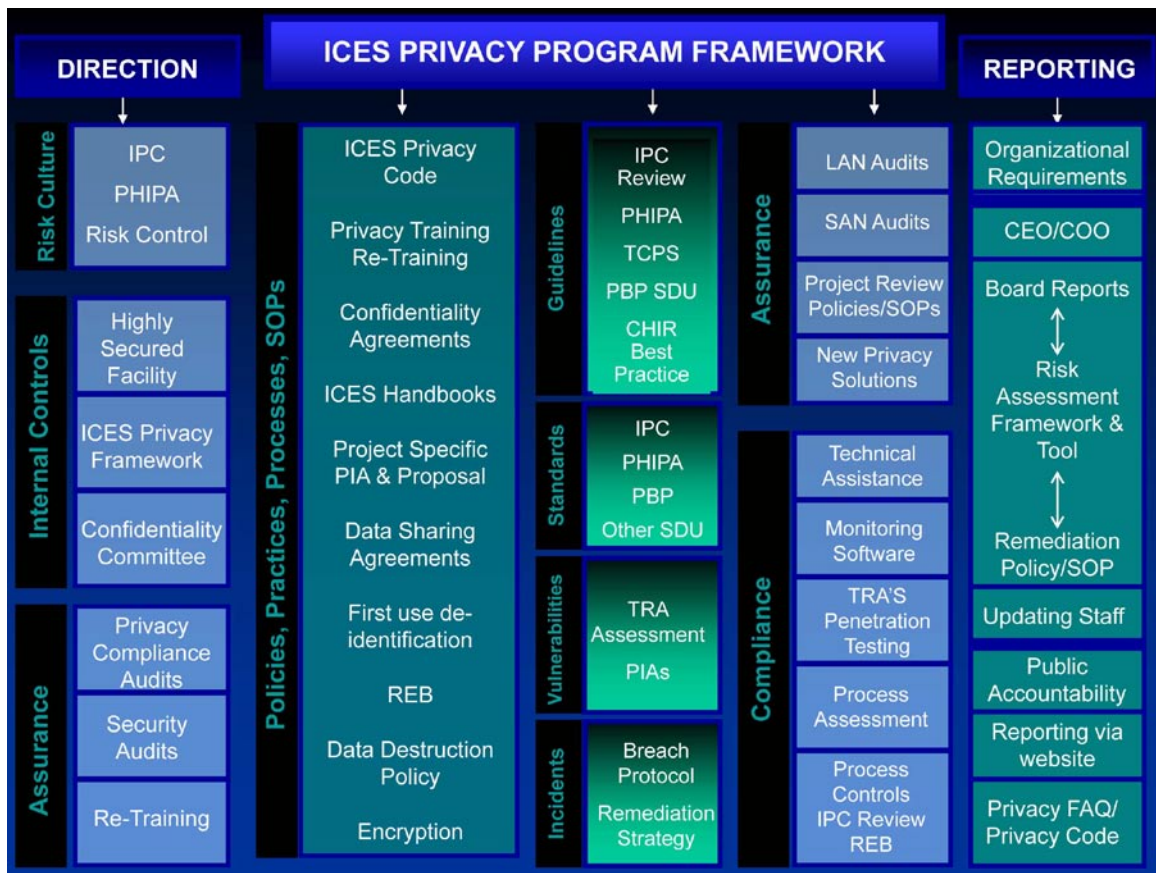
ICES PRIVACY PROGRAM FRAMEWORK

DIRECTION

Risk Culture

IPC
PHIPA
Risk Control

Internal Controls

Highly Secured Facility

ICES Privacy Framework

Confidentiality Committee

Assurance

Privacy Compliance Audits

Security Audits

Re-Training

Policies, Practices, Processes, SOPs

ICES Privacy Code

Privacy Training Re-Training

Confidentiality Agreements

ICES Handbooks

Project Specific PIA & Proposal

Data Sharing Agreements

First use de-identification

REB

Data Destruction Policy

Encryption

Guidelines

IPC Review
PHIPA
TCPS
PBP SDU
CHIR Best Practice

Standards

IPC
PHIPA
PBP
Other SDU

Vulnerabilities

TRA Assessment
PIAs

Incidents

Breach Protocol
Remediation Strategy

Assurance

LAN Audits

SAN Audits

Project Review Policies/SOPs

New Privacy Solutions

Compliance

Technical Assistance

Monitoring Software

TRA'S Penetration Testing

Process Assessment

Process Controls IPC Review REB

REPORTING

Organizational Requirements

CEO/COO

Board Reports

Risk Assessment Framework & Tool

Remediation Policy/SOP

Updating Staff

Public Accountability

Reporting via website

Privacy FAQ/ Privacy Code